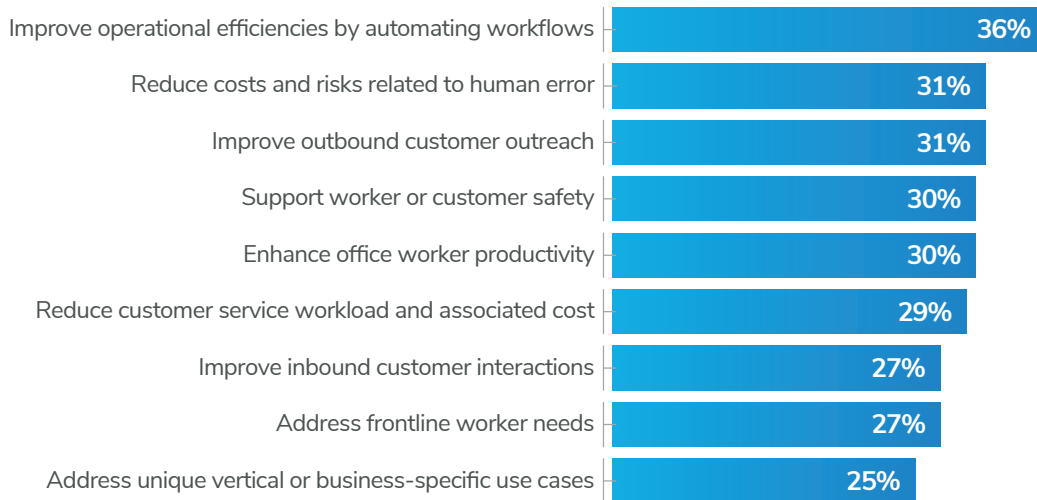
Improve operational efficiencies by automating workflows 36%
Reduce costs and risks related to human error 31%
Improve outbound customer outreach 31%
Support worker or customer safety 30%
Enhance office worker productivity 30%
Reduce customer service workload and associated cost 29%
Improve inbound customer interactions 27%
Address frontline worker needs 27%
Address unique vertical or business-specific use cases 25%